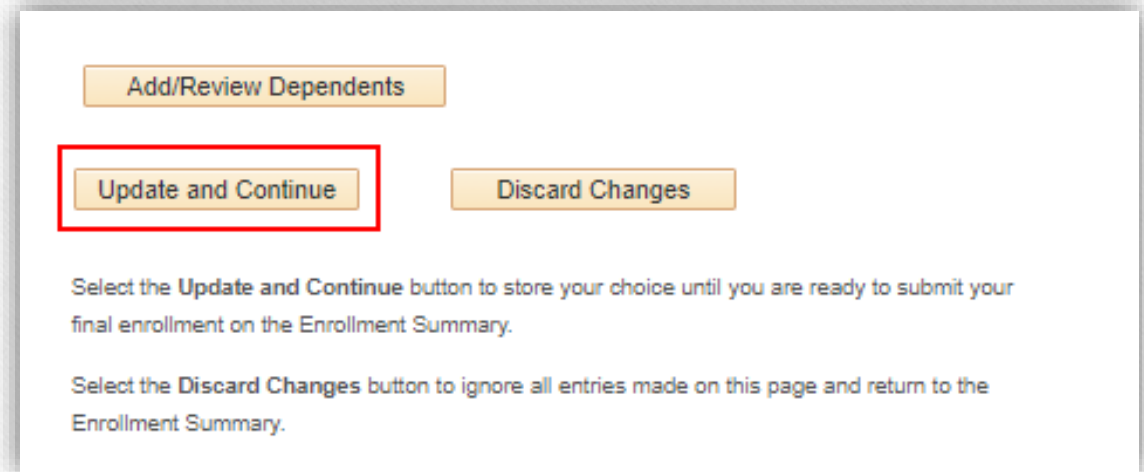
Add/Review Dependents

Update and Continue

Discard Changes

Select the Update and Continue button to store your choice until you are ready to submit your final enrollment on the Enrollment Summary.

Select the Discard Changes button to ignore all entries made on this page and return to the Enrollment Summary.